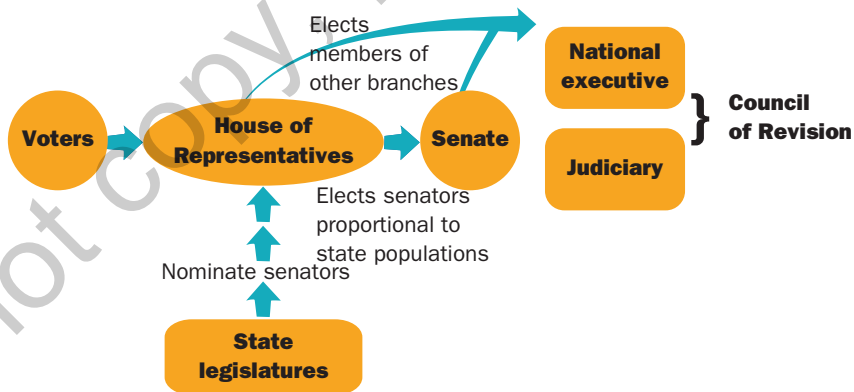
Elects members of other branches

National executive

Council of Revision

Judiciary

Voters

House of Representatives

Senate

Elects senators proportional to state populations

Nominate senators

State legislatures

not copy